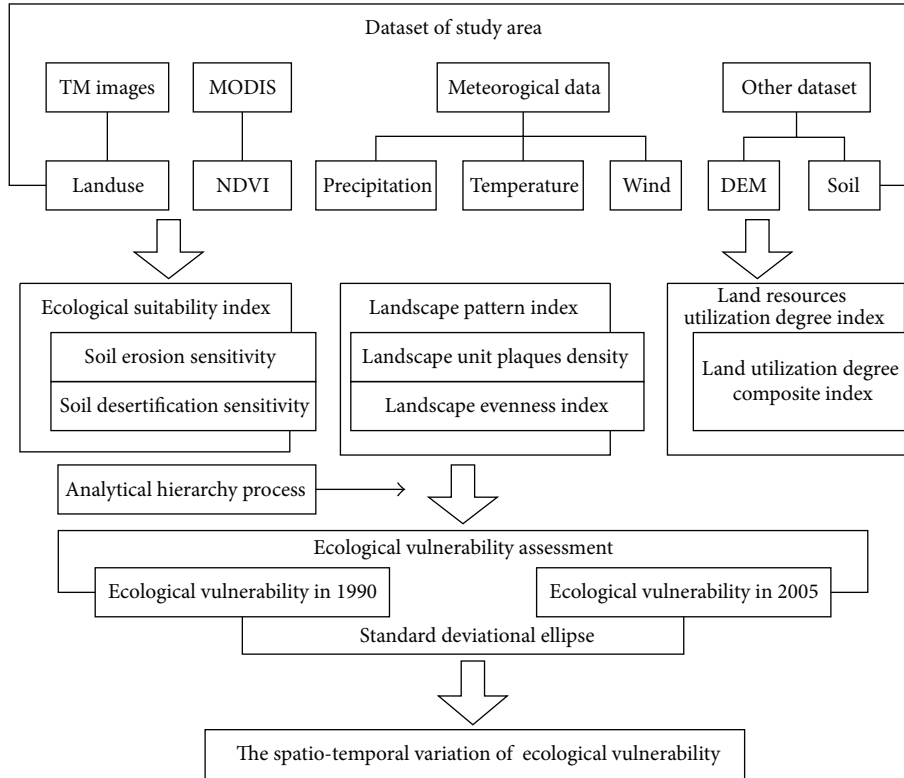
Dataset of study area

TM images

MODIS

Meteorogical data

Other dataset

Landuse

NDVI

Precipitation

Temperature

Wind

DEM

Soil

Ecological suitability index

Soil erosion sensitivity

Soil desertification sensitivity

Landscape pattern index

Landscape unit plaques density

Landscape evenness index

Land resources utilization degree index

Land utilization degree composite index

Analytical hierarchy process

Ecological vulnerability assessment

Ecological vulnerability in 1990

Ecological vulnerability in 2005

Standard deviational ellipse

The spatio-temporal variation of ecological vulnerability